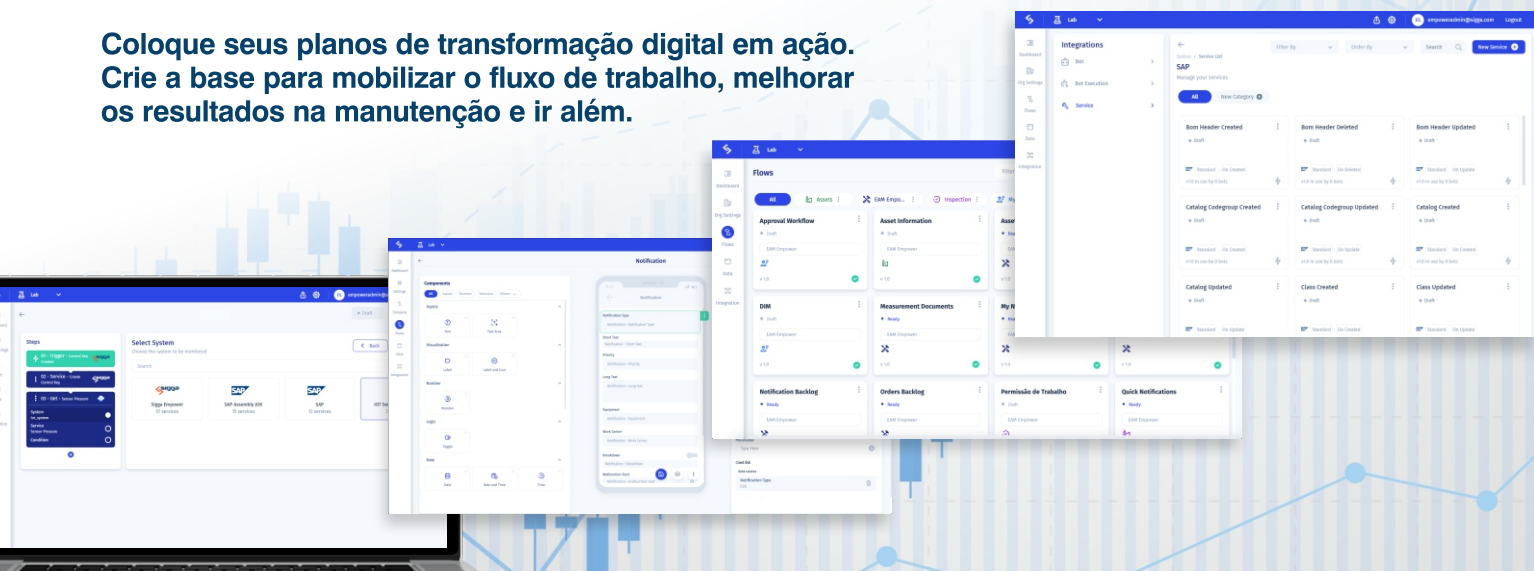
Coloque seus planos de transformação digital em ação. Crie a base para mobilizar o fluxo de trabalho, melhorar os resultados na manutenção e ir além.

Lab
empoweradmin@sigga.com
Logout
Dashboard
Org Settings
Flows
Data
Integration
Integrations
Bot
Bot Execution
Service
SAP
Manage your Services
Filter By
Order By
Search
New Service
All
New Category
Bom Header Created
Bom Header Deleted
Bom Header Updated
Catalog Codegroup Created
Catalog Codegroup Updated
Catalog Created
Catalog Updated
Class Created
Class Created

Flows
All
Assets
EAM Empo...
Inspection
Approval Workflow
Asset Information
DIM
Measurement Documents
Notification Backlog
Orders Backlog
Permissão de Trabalho
Quick Notifications
Draft
Ready
EAM Empower

Notification
Components
Inputs
Visualization
Button
Logic
Date
Text
Text Area
Label
Label and Icon
Button
Toggle
Date
Date and Time
Time
Notification Type
Short Text
Priority
Long Text
Equipment
Work Center
Breakdown
Malfunction Start

Steps
Select System
Choose the system to be monitored
Back
Search
Sigga Empower
SAP Assembly JOI
SAP
Trigger
Service - Create
System
Service
Condition